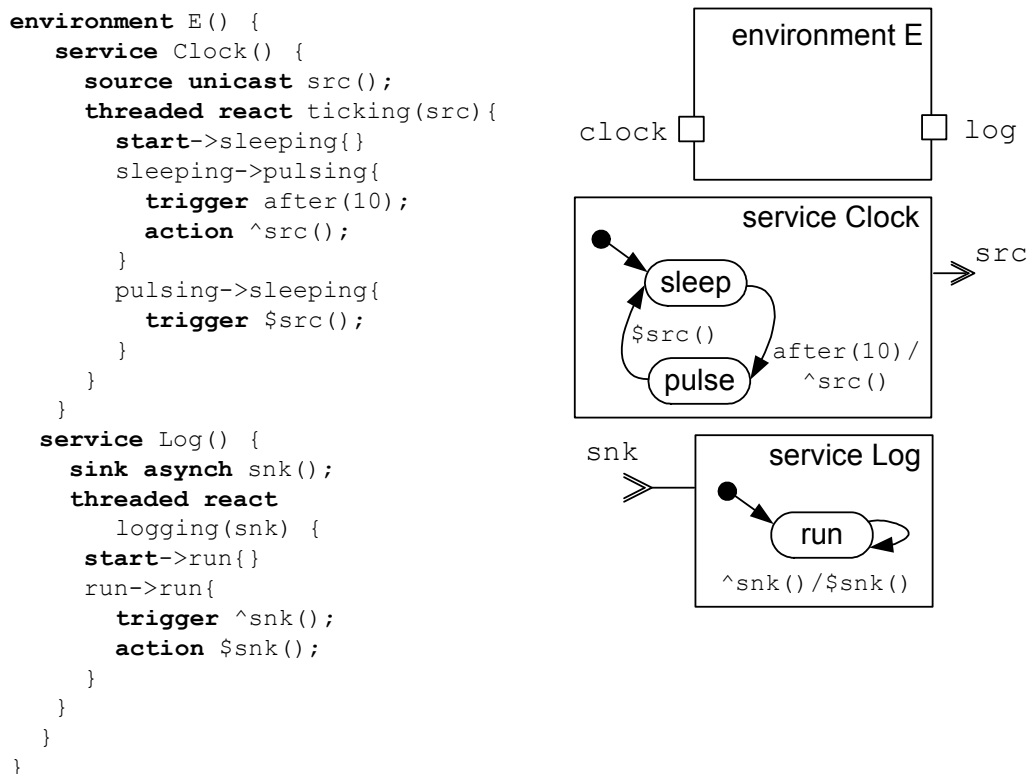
```
environment E() {
   service Clock() {
     source unicast src();
     threaded react ticking(src){
       start->sleeping{}
       sleeping->pulsing{
         trigger after(10);
         action ^src();
       }
       pulsing->sleeping{
         trigger $src();
       }
     }
   }
  service Log() {
    sink asynch snk();
    threaded react
       logging(snk) {
    start->run{}
    run->run{
       trigger ^snk();
       action $snk();
     }
   }
  }
}
```

environment E

clock

log

service Clock

sleep

$src()

pulse

after(10)/
^src()

src

snk

service Log

run

^snk()/$snk()